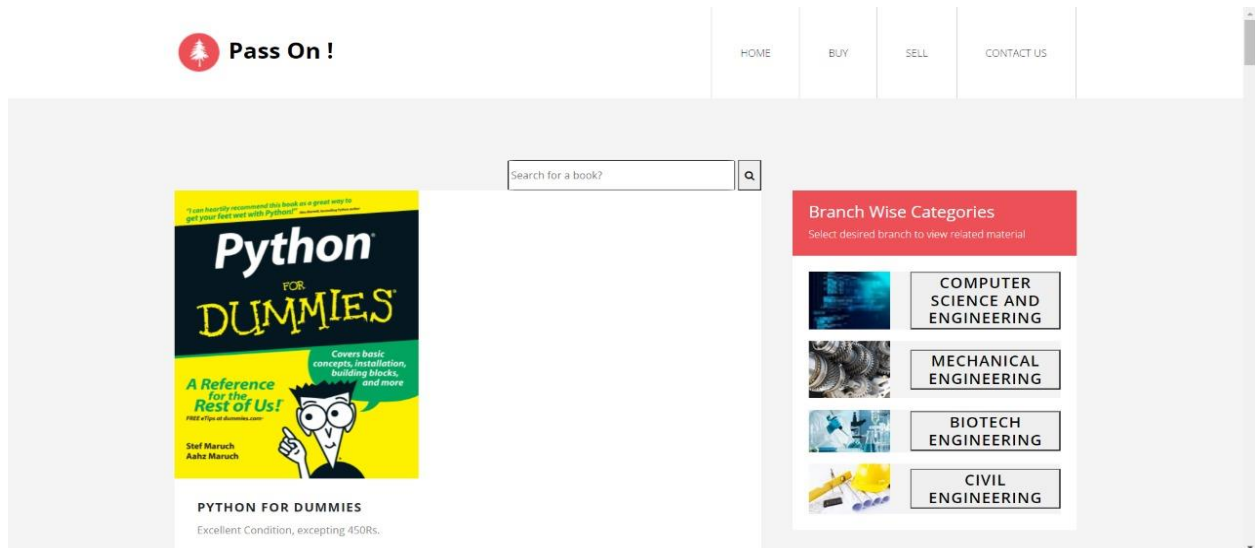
Pass On !

HOME BUY SELL CONTACT US

Search for a book?

"I can heartily recommend this book as a great way to get your feet wet with Python!" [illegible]

Python® FOR DUMMIES®

Covers basic concepts, installation, building blocks, and more

A Reference for the Rest of Us!®

FREE eTips at dummies.com®

Stef Maruch
Aahz Maruch

PYTHON FOR DUMMIES

Excellent Condition, excepting 450Rs.

Branch Wise Categories

Select desired branch to view related material

COMPUTER SCIENCE AND ENGINEERING

MECHANICAL ENGINEERING

BIOTECH ENGINEERING

CIVIL ENGINEERING